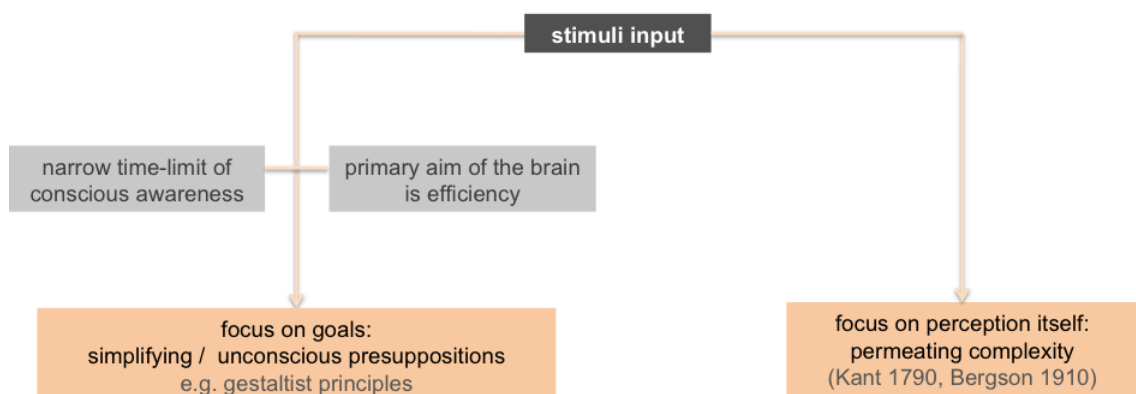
stimuli input

narrow time-limit of conscious awareness

primary aim of the brain is efficiency

focus on goals:
simplifying / unconscious presuppositions
e.g. gestaltist principles

focus on perception itself:
permeating complexity
(Kant 1790, Bergson 1910)